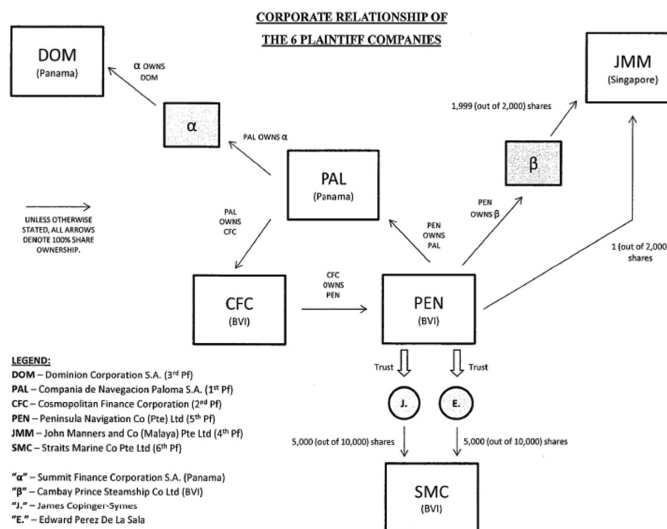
CORPORATE RELATIONSHIP OF
THE 6 PLAINTIFF COMPANIES

DOM
(Panama)

α OWNS DOM

α

PAL OWNS α

PAL
(Panama)

1,999 (out of 2,000) shares

JMM
(Singapore)

β

PEN OWNS β

PEN OWNS PAL

PAL OWNS CFC

UNLESS OTHERWISE STATED, ALL ARROWS DENOTE 100% SHARE OWNERSHIP.

1 (out of 2,000) shares

CFC
(BVI)

CFC OWNS PEN

PEN
(BVI)

Trust

Trust

J.

E.

5,000 (out of 10,000) shares

5,000 (out of 10,000) shares

SMC
(BVI)

LEGEND:
DOM – Dominion Corporation S.A. (3rd Pf)
PAL – Compania de Navegacion Paloma S.A. (1st Pf)
CFC – Cosmopolitan Finance Corporation (2nd Pf)
PEN – Peninsula Navigation Co (Pte) Ltd (5th Pf)
JMM – John Manners and Co (Malaya) Pte Ltd (4th Pf)
SMC – Straits Marine Co Pte Ltd (6th Pf)

"α" – Summit Finance Corporation S.A. (Panama)
"β" – Cambay Prince Steamship Co Ltd (BVI)
"J." – James Copinger-Symes
"E." – Edward Perez De La Sala